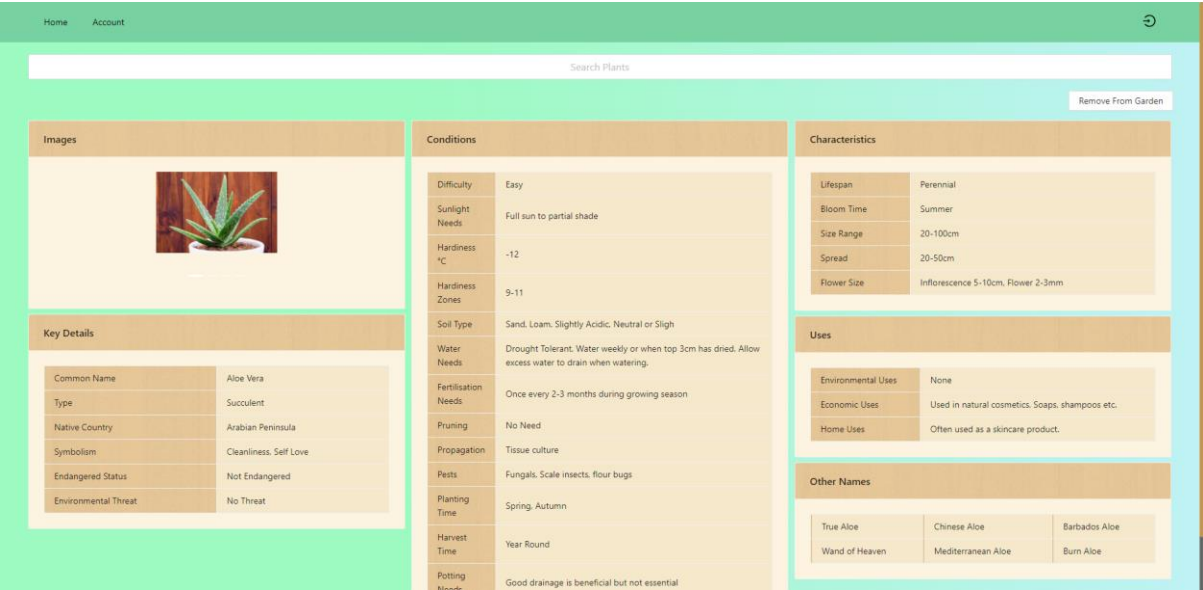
Home Account

Search Plants

Remove From Garden

Images

Key Details

| Common Name | Aloe Vera |
|---|---|
| Type | Succulent |
| Native Country | Arabian Peninsula |
| Symbolism | Cleanliness, Self Love |
| Endangered Status | Not Endangered |
| Environmental Threat | No Threat |

Conditions

| Difficulty | Easy |
|---|---|
| Sunlight Needs | Full sun to partial shade |
| Hardiness °C | -12 |
| Hardiness Zones | 9-11 |
| Soil Type | Sand, Loam, Slightly Acidic, Neutral or Sligh |
| Water Needs | Drought Tolerant. Water weekly or when top 3cm has dried. Allow excess water to drain when watering. |
| Fertilisation Needs | Once every 2-3 months during growing season |
| Pruning | No Need |
| Propagation | Tissue culture |
| Pests | Fungals, Scale insects, flour bugs |
| Planting Time | Spring, Autumn |
| Harvest Time | Year Round |
| Potting Needs | Good drainage is beneficial but not essential |

Characteristics

| Lifespan | Perennial |
|---|---|
| Bloom Time | Summer |
| Size Range | 20-100cm |
| Spread | 20-50cm |
| Flower Size | Inflorescence 5-10cm, Flower 2-3mm |

Uses

| Environmental Uses | None |
|---|---|
| Economic Uses | Used in natural cosmetics. Soaps, shampoos etc. |
| Home Uses | Often used as a skincare product. |

Other Names

| True Aloe | Chinese Aloe | Barbados Aloe |
|---|---|---|
| Wand of Heaven | Mediterranean Aloe | Burn Aloe |